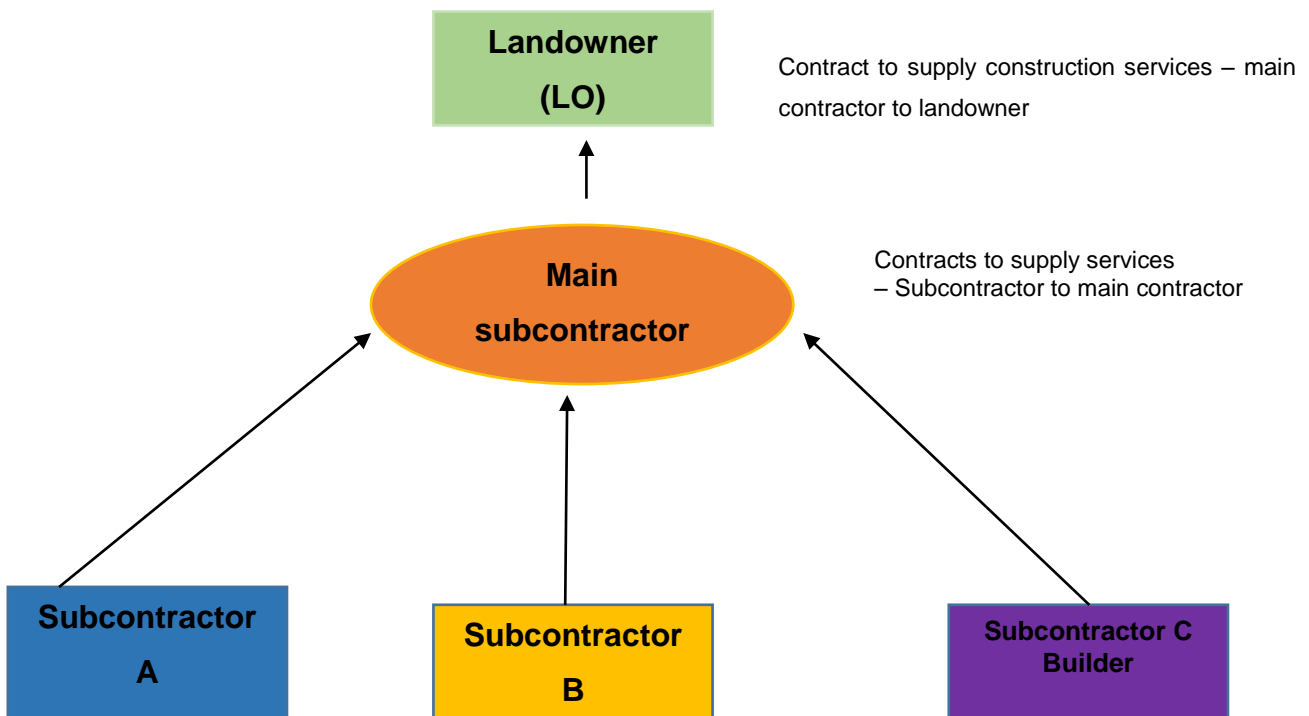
Landowner (LO)

Contract to supply construction services – main contractor to landowner

Main subcontractor

Contracts to supply services
– Subcontractor to main contractor

Subcontractor A

Subcontractor B

Subcontractor C Builder